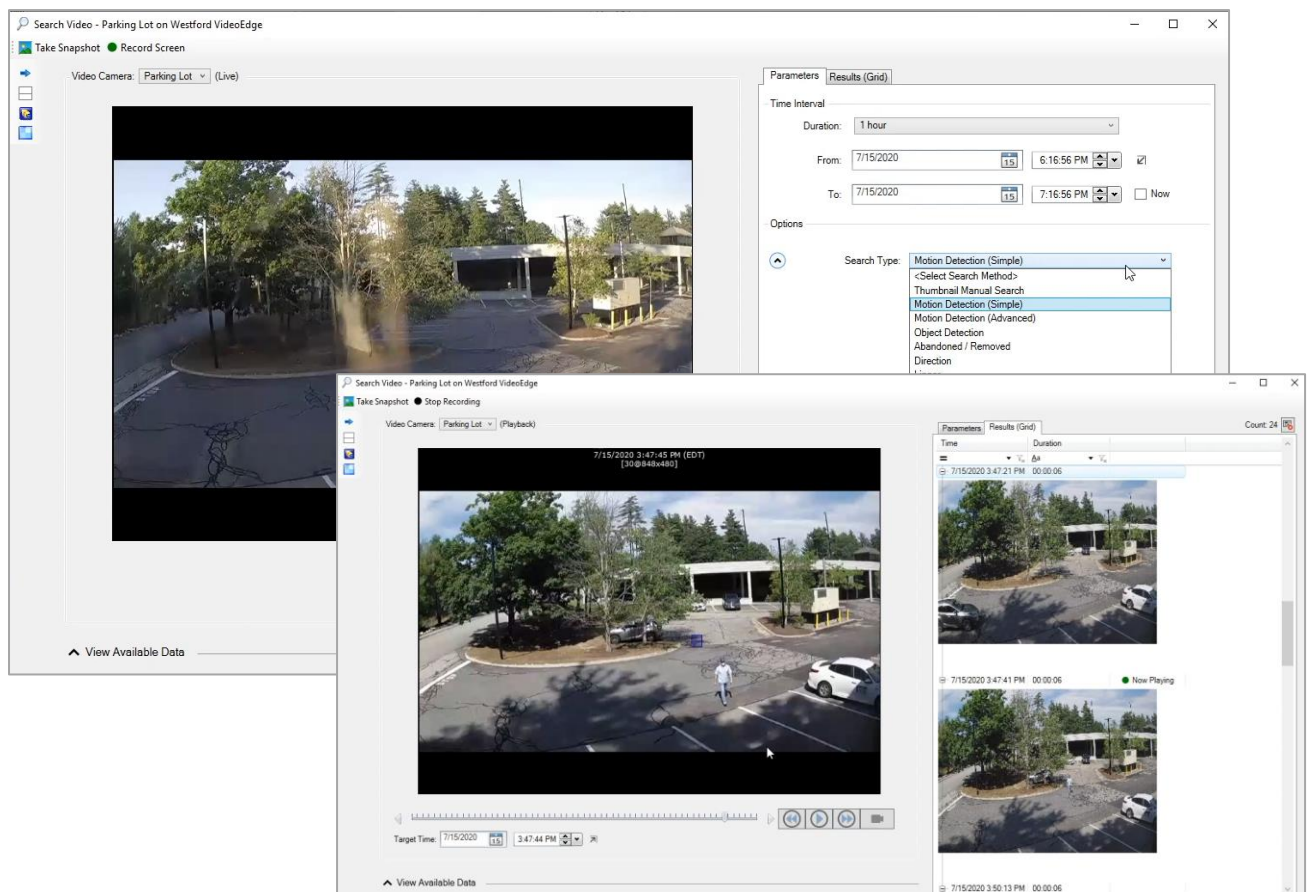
Search Video - Parking Lot on Westford VideoEdge

Take Snapshot Record Screen

Video Camera: Parking Lot (Live)

Parameters Results (Grid)

Time Interval

Duration: 1 hour

From: 7/15/2020 15 6:16:56 PM

To: 7/15/2020 15 7:16:56 PM Now

Options

Search Type: Motion Detection (Simple)

<Select Search Method>
Thumbnail Manual Search
Motion Detection (Simple)
Motion Detection (Advanced)
Object Detection
Abandoned / Removed
Direction
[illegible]

View Available Data

Search Video - Parking Lot on Westford VideoEdge

Take Snapshot Stop Recording

Video Camera: Parking Lot (Playback)

7/15/2020 3:47:45 PM (EDT)
[30@848x480]

Target Time: 7/15/2020 15 3:47:44 PM

View Available Data

Parameters Results (Grid)

Count: 24

| Time | Duration |
|---|---|
| 7/15/2020 3:47:21 PM | 00:00:06 |
| 7/15/2020 3:47:41 PM | 00:00:06 |
| 7/15/2020 3:50:13 PM | 00:00:06 |

Now Playing